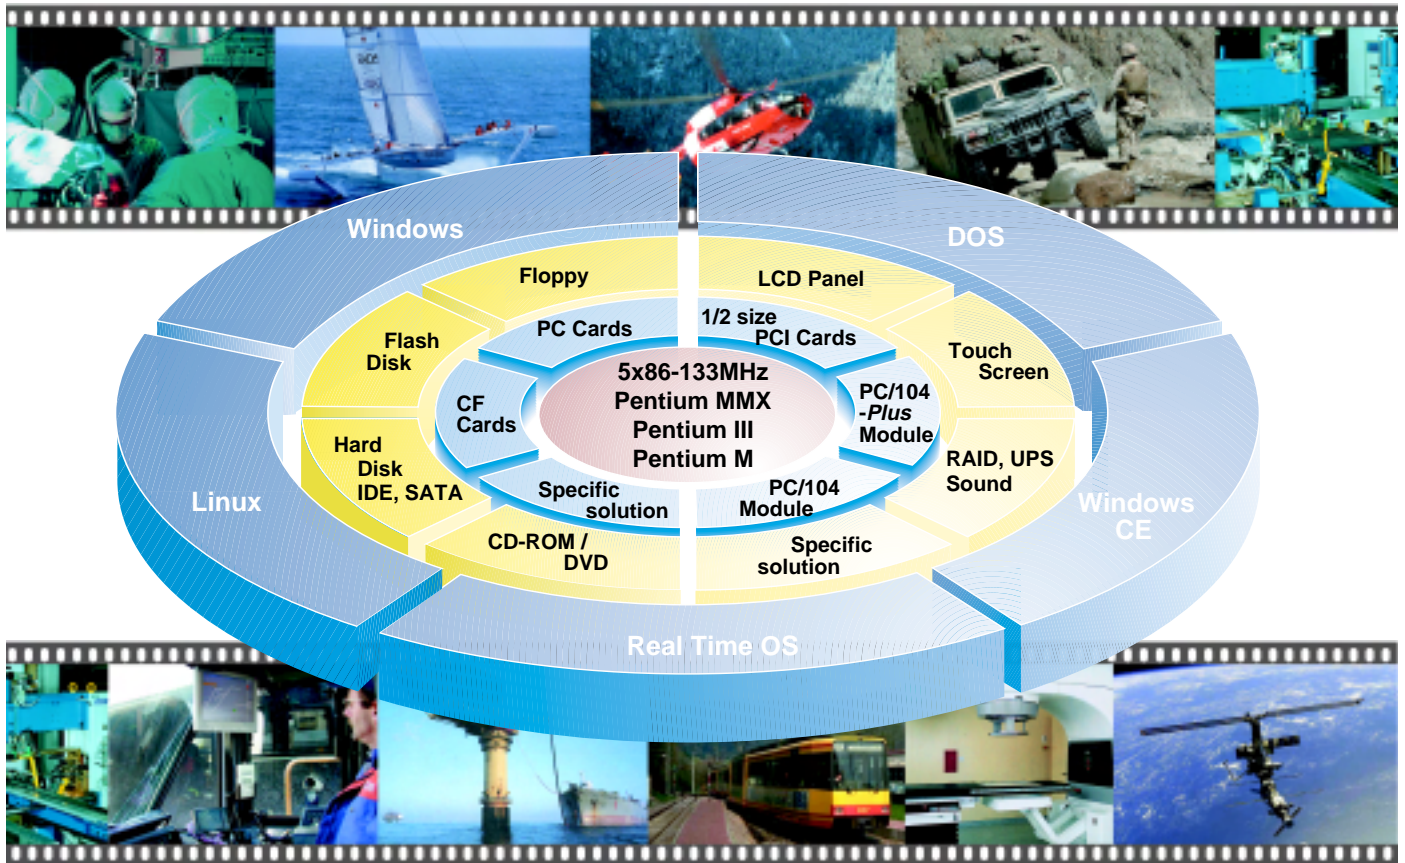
Windows

DOS

Floppy

LCD Panel

Flash Disk

PC Cards

1/2 size PCI Cards

Touch Screen

5x86-133MHz
Pentium MMX
Pentium III
Pentium M

CF Cards

PC/104 -*Plus* Module

Hard Disk IDE, SATA

RAID, UPS Sound

Linux

Specific solution

PC/104 Module

Windows CE

CD-ROM / DVD

Specific solution

Real Time OS